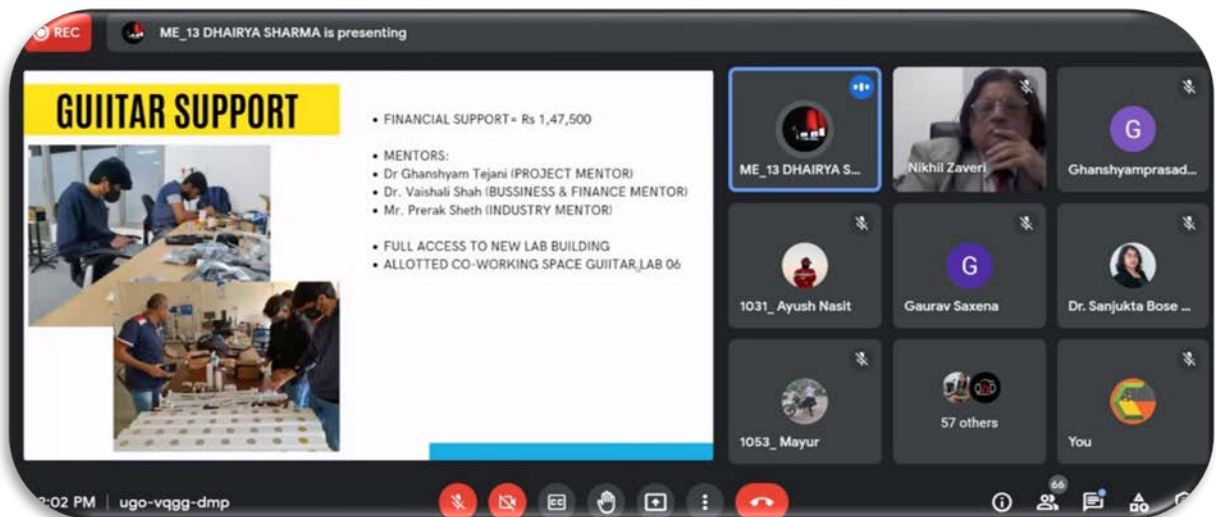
REC

ME_13 DHAIRYA SHARMA is presenting

GUIITAR SUPPORT

• FINANCIAL SUPPORT= Rs 1,47,500

• MENTORS:
• Dr Ghanshyam Tejani (PROJECT MENTOR)
• Dr. Vaishali Shah (BUSSINESS & FINANCE MENTOR)
• Mr. Prerak Sheth (INDUSTRY MENTOR)

• FULL ACCESS TO NEW LAB BUILDING
• ALLOTTED CO-WORKING SPACE GUIITAR LAB 06

ME_13 DHAIRYA S...

Nikhil Zaveri

G
Ghanshyamprasad...

1031_ Ayush Nasit

G
Gaurav Saxena

Dr. Sanjukta Bose ...

1053_ Mayur

57 others

You

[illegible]:02 PM | ugo-vqgg-dmp

66